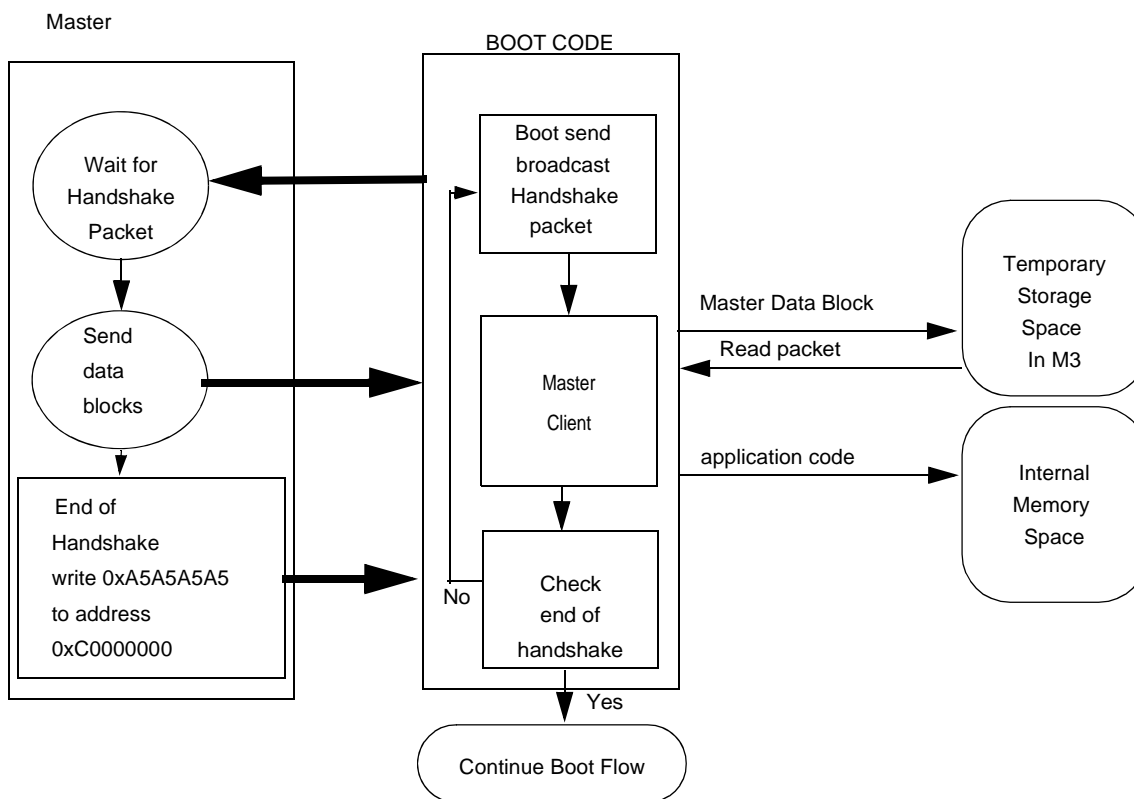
Master

BOOT CODE

Wait for Handshake Packet

Send data blocks

End of Handshake write 0xA5A5A5A5 to address 0xC0000000

Boot send broadcast Handshake packet

Master Client

Check end of handshake

No

Yes

Master Data Block

Read packet

application code

Temporary Storage Space In M3

Internal Memory Space

Continue Boot Flow